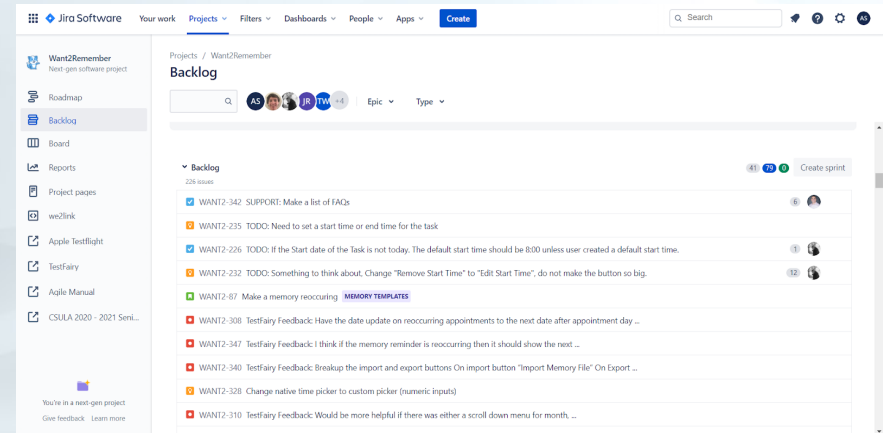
Jira Software Your work Projects Filters Dashboards People Apps Create

Search

AS

Want2Remember
Next-gen software project

Roadmap
Backlog
Board
Reports
Project pages
we2link
Apple Testflight
TestFairy
Agile Manual
CSULA 2020 - 2021 Seni...

You're in a next-gen project
Give feedback Learn more

Projects / Want2Remember

Backlog

AS JR TW +4 Epic Type

Backlog
226 issues

41 78 0 Create sprint

WANT2-342 SUPPORT: Make a list of FAQs 6
WANT2-235 TODO: Need to set a start time or end time for the task
WANT2-226 TODO: If the Start date of the Task is not today. The default start time should be 8:00 unless user created a default start time. 1
WANT2-232 TODO: Something to think about. Change "Remove Start Time" to "Edit Start Time", do not make the button so big. 12
WANT2-87 Make a memory reoccuring MEMORY TEMPLATES
WANT2-308 TestFairy Feedback: Have the date update on reoccurring appointments to the next date after appointment day ...
WANT2-347 TestFairy Feedback: I think if the memory reminder is reoccurring then it should show the next ...
WANT2-340 TestFairy Feedback: Breakup the import and export buttons On import button "Import Memory File" On Export ...
WANT2-328 Change native time picker to custom picker (numeric inputs)
WANT2-310 TestFairy Feedback: Would be more helpful if there was either a scroll down menu for month, ...